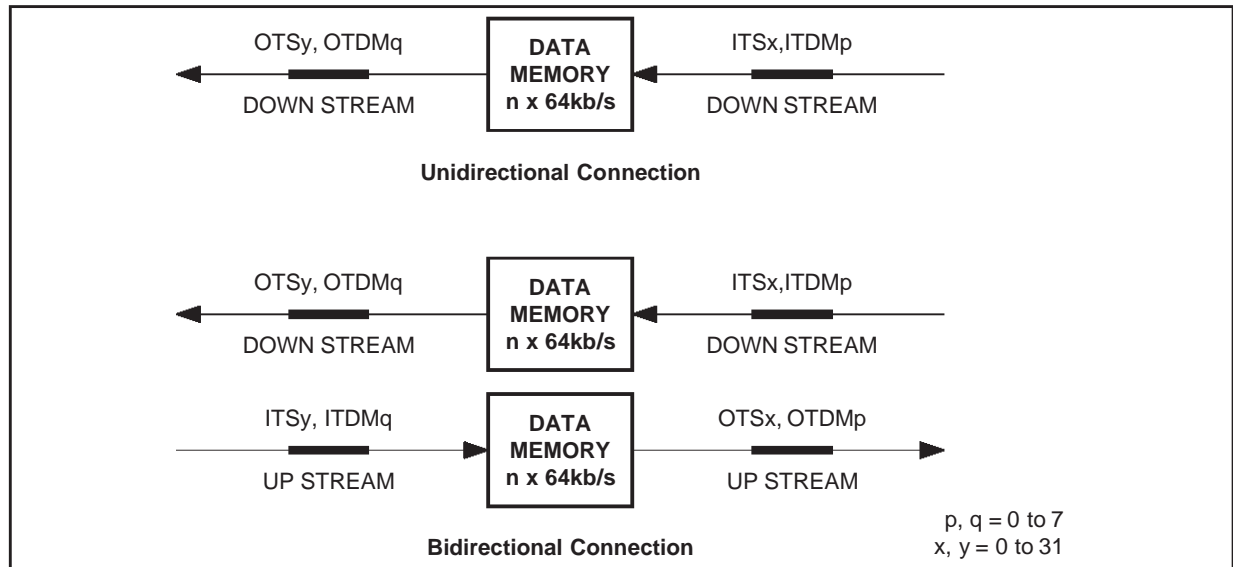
OTSy, OTDMq

DATA MEMORY n x 64kb/s

ITSx,ITDMp

DOWN STREAM

DOWN STREAM

Unidirectional Connection

OTSy, OTDMq

DATA MEMORY n x 64kb/s

ITSx,ITDMp

DOWN STREAM

DOWN STREAM

ITSy, ITDMq

DATA MEMORY n x 64kb/s

OTSx, OTDMp

UP STREAM

UP STREAM

p, q = 0 to 7
x, y = 0 to 31

Bidirectional Connection